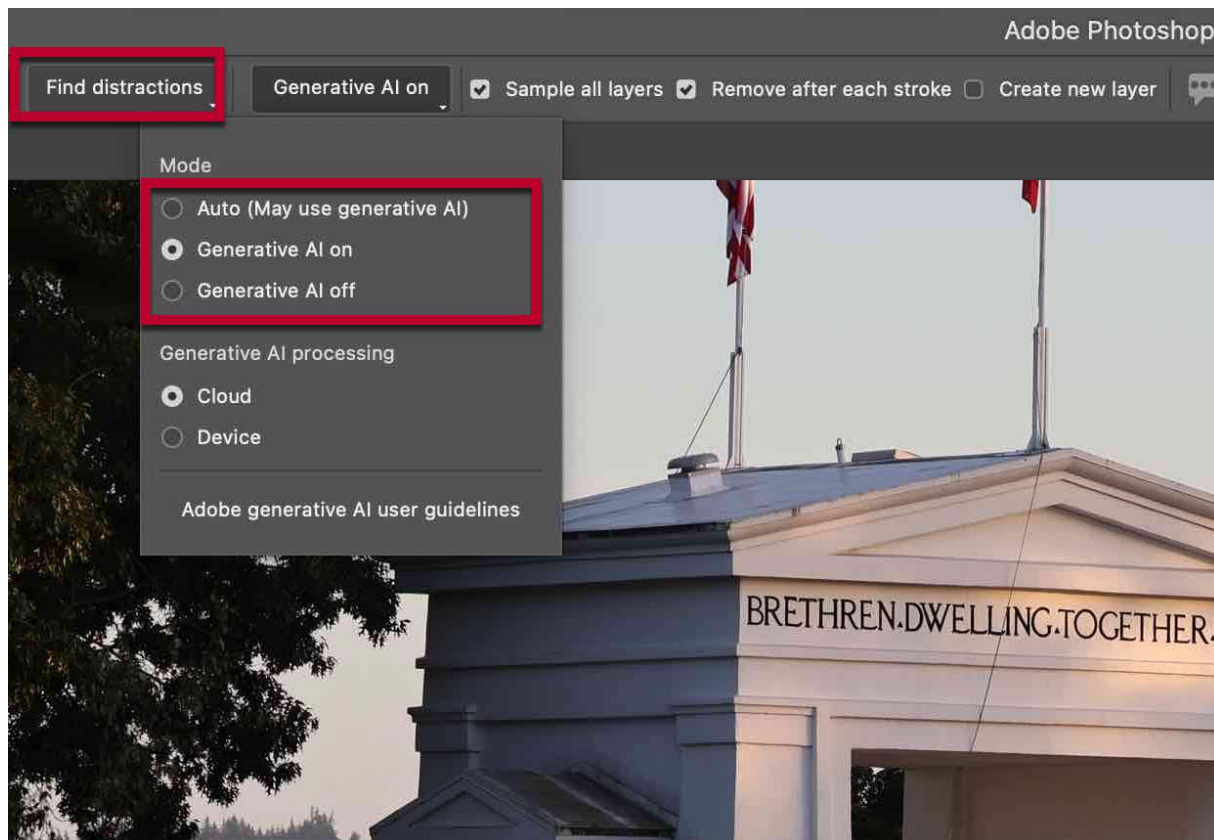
Adobe Photoshop

Find distractions

Generative AI on

Sample all layers

Remove after each stroke

Create new layer

Mode

Auto (May use generative AI)

Generative AI on

Generative AI off

Generative AI processing

Cloud

Device

Adobe generative AI user guidelines

BRETHREN.DWELLING.TOGETHER.